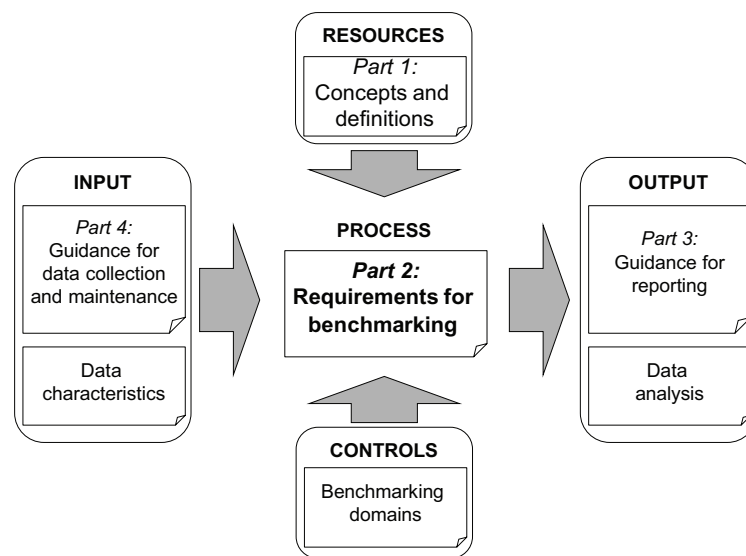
RESOURCES

*Part 1:* Concepts and definitions

INPUT

*Part 4:* Guidance for data collection and maintenance

Data characteristics

PROCESS

***Part 2:*** **Requirements for benchmarking**

OUTPUT

*Part 3:* Guidance for reporting

Data analysis

CONTROLS

Benchmarking domains